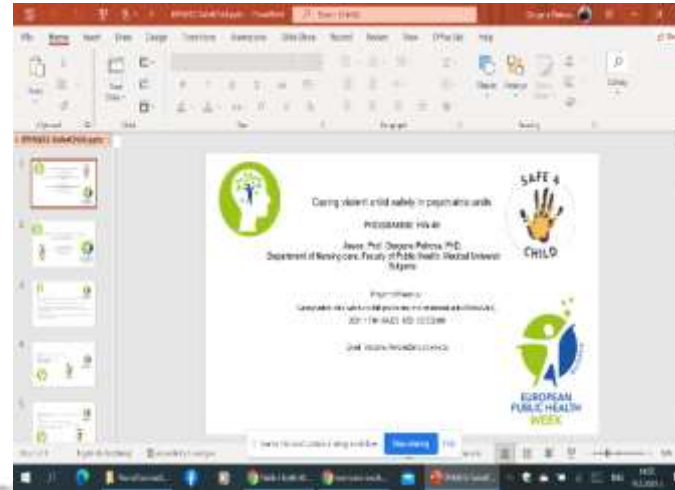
File Home Insert Draw Design Transitions Animations Slide Show Record Review View Help

SAFE 4 CHILD

Caring about child safety in psychiatric units

PROGRAMME: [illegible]

Assoc. Prof. Daniela Petrova, PhD
Department of Nursing care, Faculty of Public Health, Medical University
Bulgaria

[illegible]

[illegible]

EUROPEAN PUBLIC HEALTH WEEK

Share

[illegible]